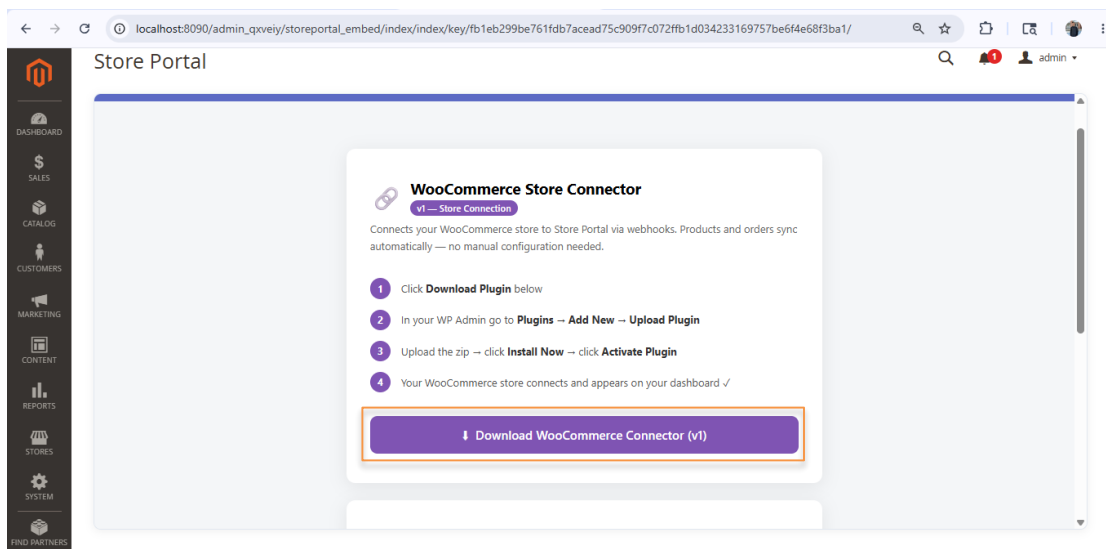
localhost:8090/admin_qxveiy/storeportal_embed/index/index/key/fb1eb299be761fdb7acead75c909f7c072ffb1d034233169757be6f4e68f3ba1/

Store Portal

1 admin ▾

DASHBOARD
SALES
CATALOG
CUSTOMERS
MARKETING
CONTENT
REPORTS
STORES
SYSTEM
FIND PARTNERS

WooCommerce Store Connector
v1 — Store Connection

Connects your WooCommerce store to Store Portal via webhooks. Products and orders sync automatically — no manual configuration needed.

1 Click **Download Plugin** below

2 In your WP Admin go to **Plugins** → **Add New** → **Upload Plugin**

3 Upload the zip → click **Install Now** → click **Activate Plugin**

4 Your WooCommerce store connects and appears on your dashboard ✓

⬇ Download WooCommerce Connector (v1)